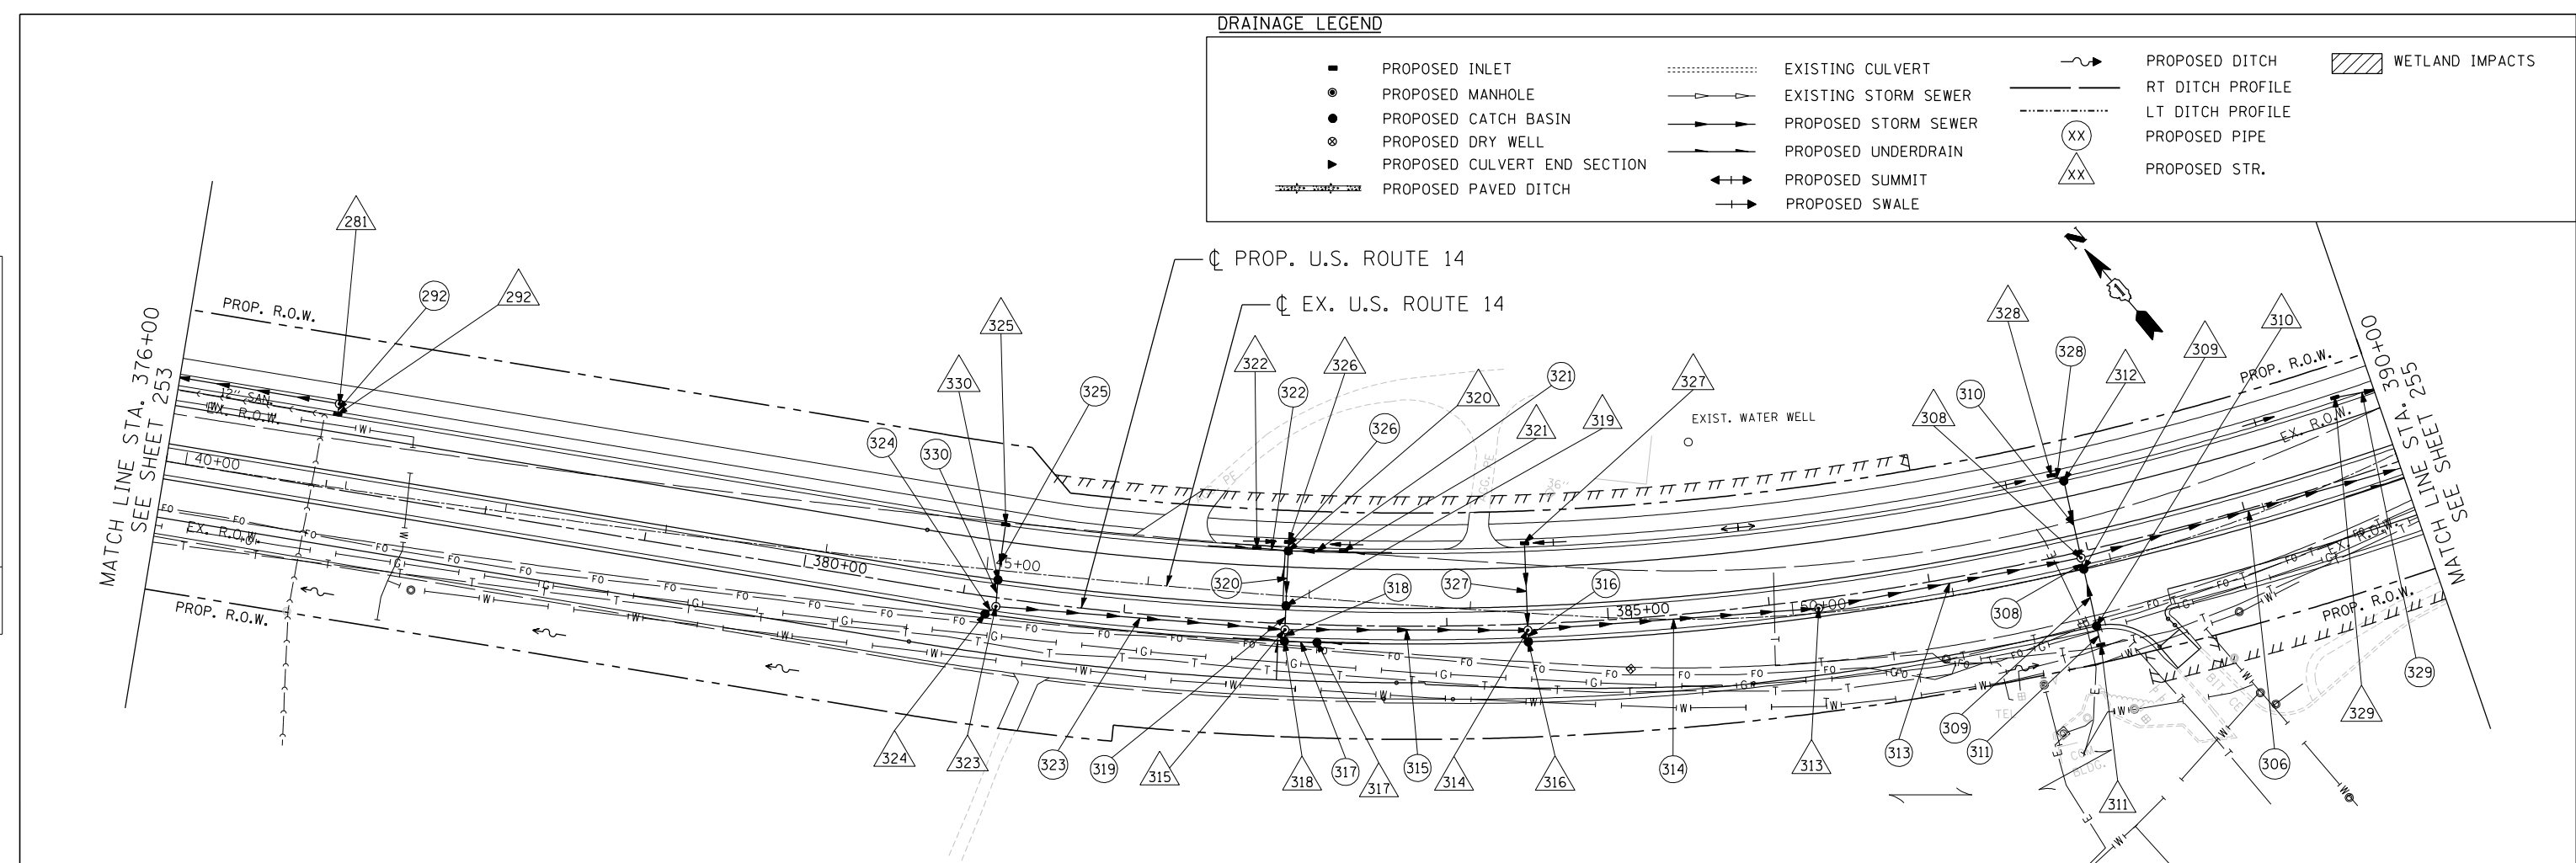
DRAINAGE LEGEND

PROPOSED INLET
PROPOSED MANHOLE
PROPOSED CATCH BASIN
PROPOSED DRY WELL
PROPOSED CULVERT END SECTION
PROPOSED PAVED DITCH
EXISTING CULVERT
EXISTING STORM SEWER
PROPOSED STORM SEWER
PROPOSED UNDERDRAIN
PROPOSED SUMMIT
PROPOSED SWALE
PROPOSED DITCH
RT DITCH PROFILE
LT DITCH PROFILE
XX PROPOSED PIPE
XX PROPOSED STR.
WETLAND IMPACTS

℄ PROP. U.S. ROUTE 14
℄ EX. U.S. ROUTE 14

MATCH LINE STA. 376+00 SEE SHEET 253
MATCH LINE STA. 390+00 SEE SHEET 255

PROP. R.O.W.
EX. R.O.W.
12" SAN.
EXIST. WATER WELL
380+00
385+00
40+00
45+00
50+00

281 292 292 325 330 325 324 330 322 322 326 320 321 326 321 319 327 328 328 312 309 310 310 308 320 318 327 316 308 324 323 323 319 315 318 317 317 315 314 316 314 313 313 309 311 311 306 329 329

FO T W G TEL BLDG.